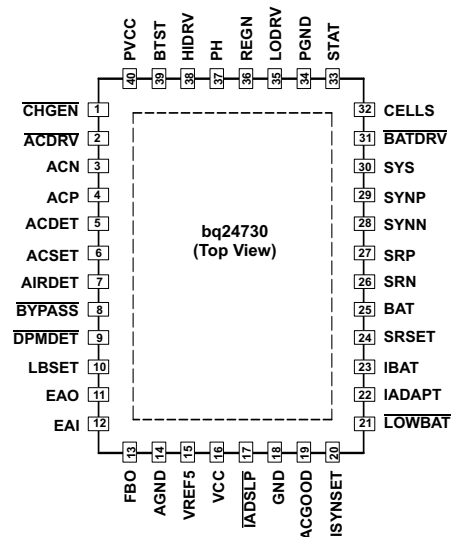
PVCC 40
BTST 39
HIDRV 38
PH 37
REGN 36
LODRV 35
PGND 34
STAT 33

$\overline{\text{CHGEN}}$ 1
$\overline{\text{ACDRV}}$ 2
ACN 3
ACP 4
ACDET 5
ACSET 6
AIRDET 7
$\overline{\text{BYPASS}}$ 8
$\overline{\text{DPMDET}}$ 9
LBSET 10
EAO 11
EAI 12

bq24730
(Top View)

32 CELLS
31 $\overline{\text{BATDRV}}$
30 SYS
29 SYNP
28 SYNN
27 SRP
26 SRN
25 BAT
24 SRSET
23 IBAT
22 IADAPT
21 $\overline{\text{LOWBAT}}$

13 FBO
14 AGND
15 VREF5
16 VCC
17 $\overline{\text{IADSLP}}$
18 GND
19 ACGOOD
20 ISYNSET